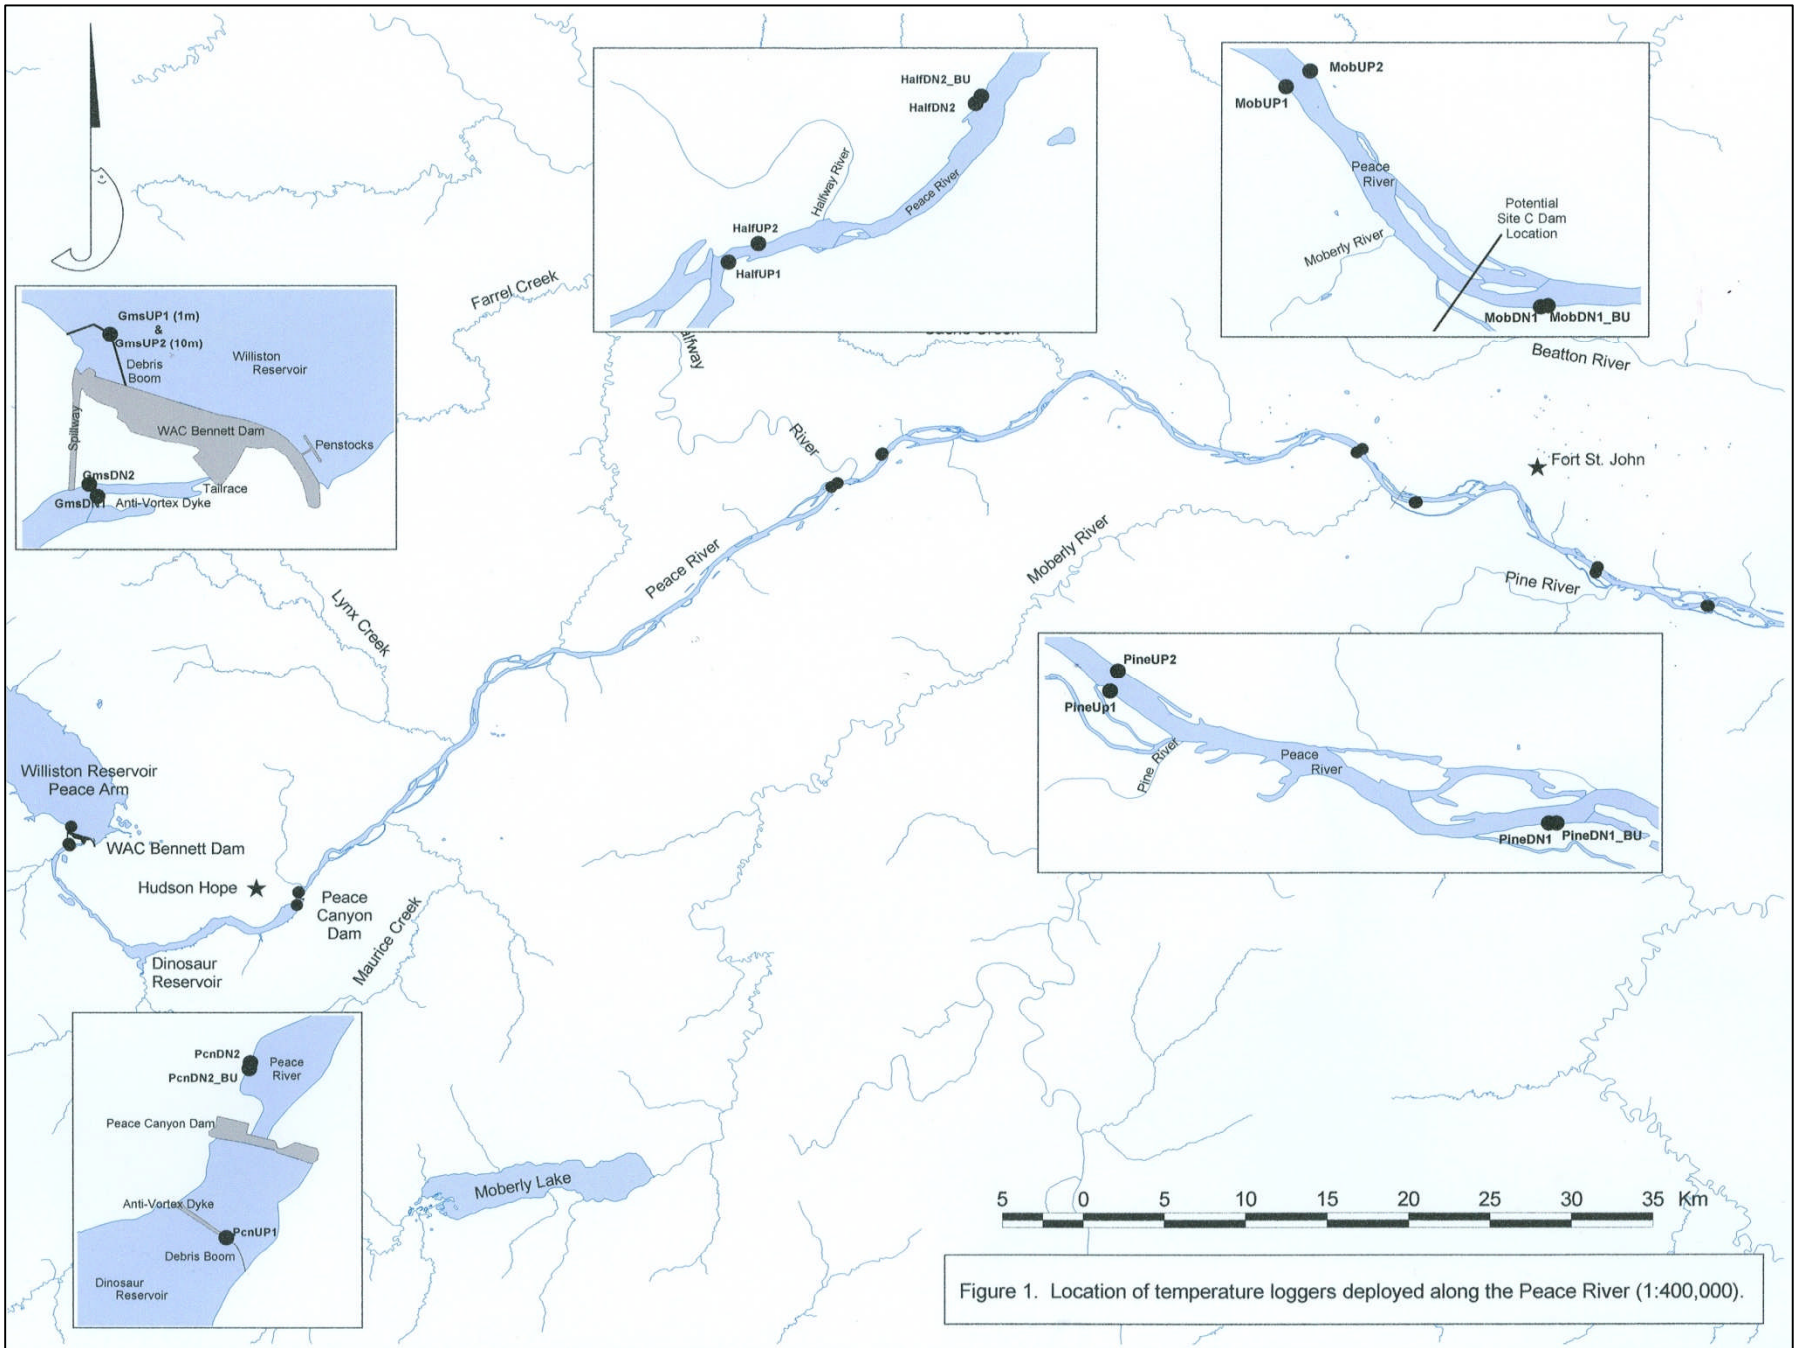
HalfDN2_BU
HalfDN2
Halfway River
Peace River
HalfUP2
HalfUP1
alfway

MobUP2
MobUP1
Peace River
Potential Site C Dam Location
Moberly River
MobDN1
MobDN1_BU
Beatton River

GmsUP1 (1m) & GmsUP2 (10m)
Debris Boom
Williston Reservoir
Spillway
WAC Bennett Dam
Penstocks
GmsDN2
Tailrace
GmsDN1
Anti-Vortex Dyke

Farrel Creek
River
Fort St. John
Peace River
Moberly River
Pine River
Lynx Creek

PineUP2
PineUp1
Pine River
Peace River
PineDN1
PineDN1_BU

Williston Reservoir Peace Arm
WAC Bennett Dam
Hudson Hope
Peace Canyon Dam
Maurice Creek
Dinosaur Reservoir

PcnDN2
PcnDN2_BU
Peace River
Peace Canyon Dam
Anti-Vortex Dyke
PcnUP1
Debris Boom
Dinosaur Reservoir

Moberly Lake

5 0 5 10 15 20 25 30 35 Km

Figure 1. Location of temperature loggers deployed along the Peace River (1:400,000).